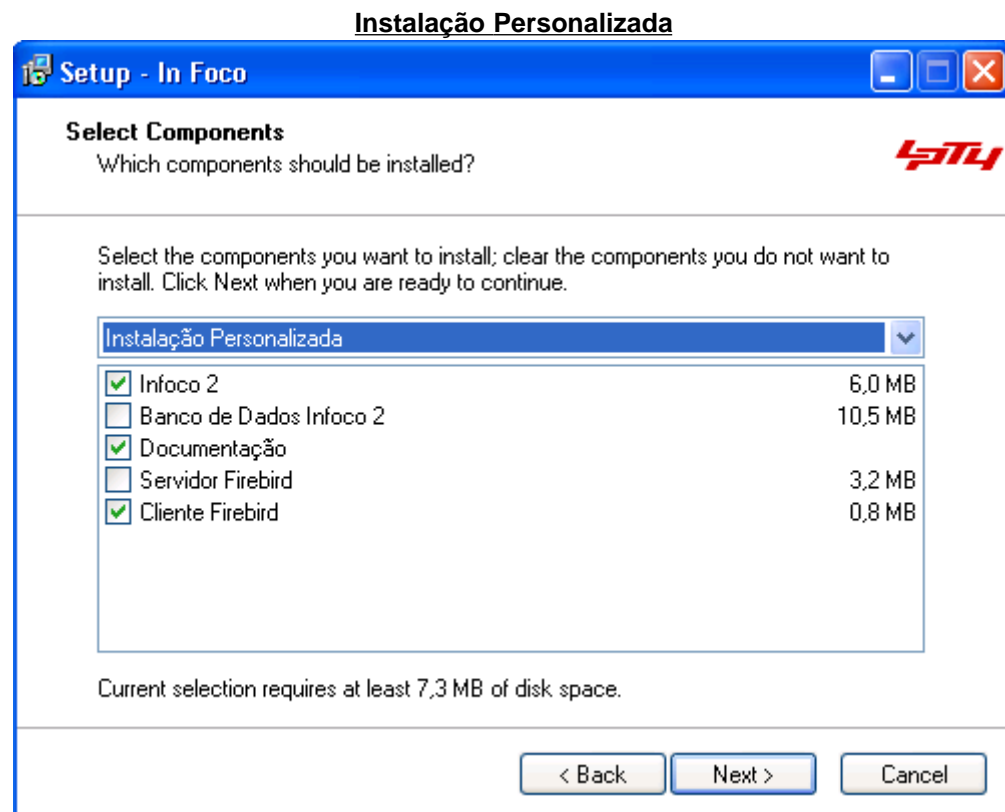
Instalação Personalizada

Setup - In Foco

Select Components
Which components should be installed?

Select the components you want to install; clear the components you do not want to install. Click Next when you are ready to continue.

Instalação Personalizada

| | | |
|---|---|---|
| ☑ | Infoco 2 | 6,0 MB |
| ☐ | Banco de Dados Infoco 2 | 10,5 MB |
| ☑ | Documentação | |
| ☐ | Servidor Firebird | 3,2 MB |
| ☑ | Cliente Firebird | 0,8 MB |

Current selection requires at least 7,3 MB of disk space.

< Back
Next >
Cancel